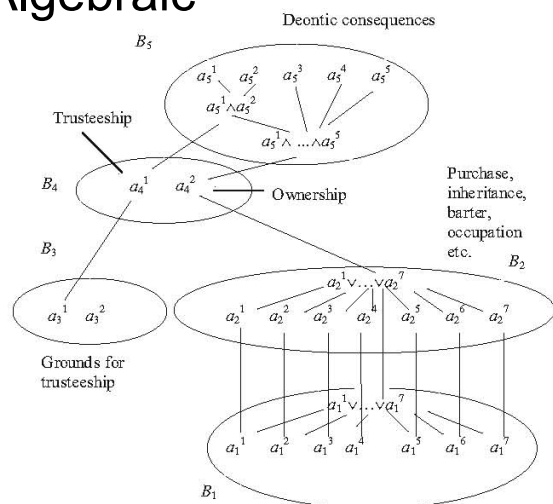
lgebraic

Deontic consequences

$B_5$

$a_5^1$ $a_5^2$ $a_5^3$ $a_5^4$ $a_5^5$

$a_5^1 \wedge a_5^2$

$a_5^1 \wedge \ldots \wedge a_5^5$

Trusteeship

$B_4$

$a_4^1$ $a_4^2$

Ownership

Purchase, inheritance, barter, occupation etc.

$B_3$

$B_2$

$a_2^1 \vee \ldots \vee a_2^7$

$a_3^1$ $a_3^2$

$a_2^1$ $a_2^2$ $a_2^3$ $a_2^4$ $a_2^5$ $a_2^6$ $a_2^7$

Grounds for trusteeship

$a_1^1 \vee \ldots \vee a_1^7$

$a_1^1$ $a_1^2$ $a_1^3$ $a_1^4$ $a_1^5$ $a_1^6$ $a_1^7$

$B_1$